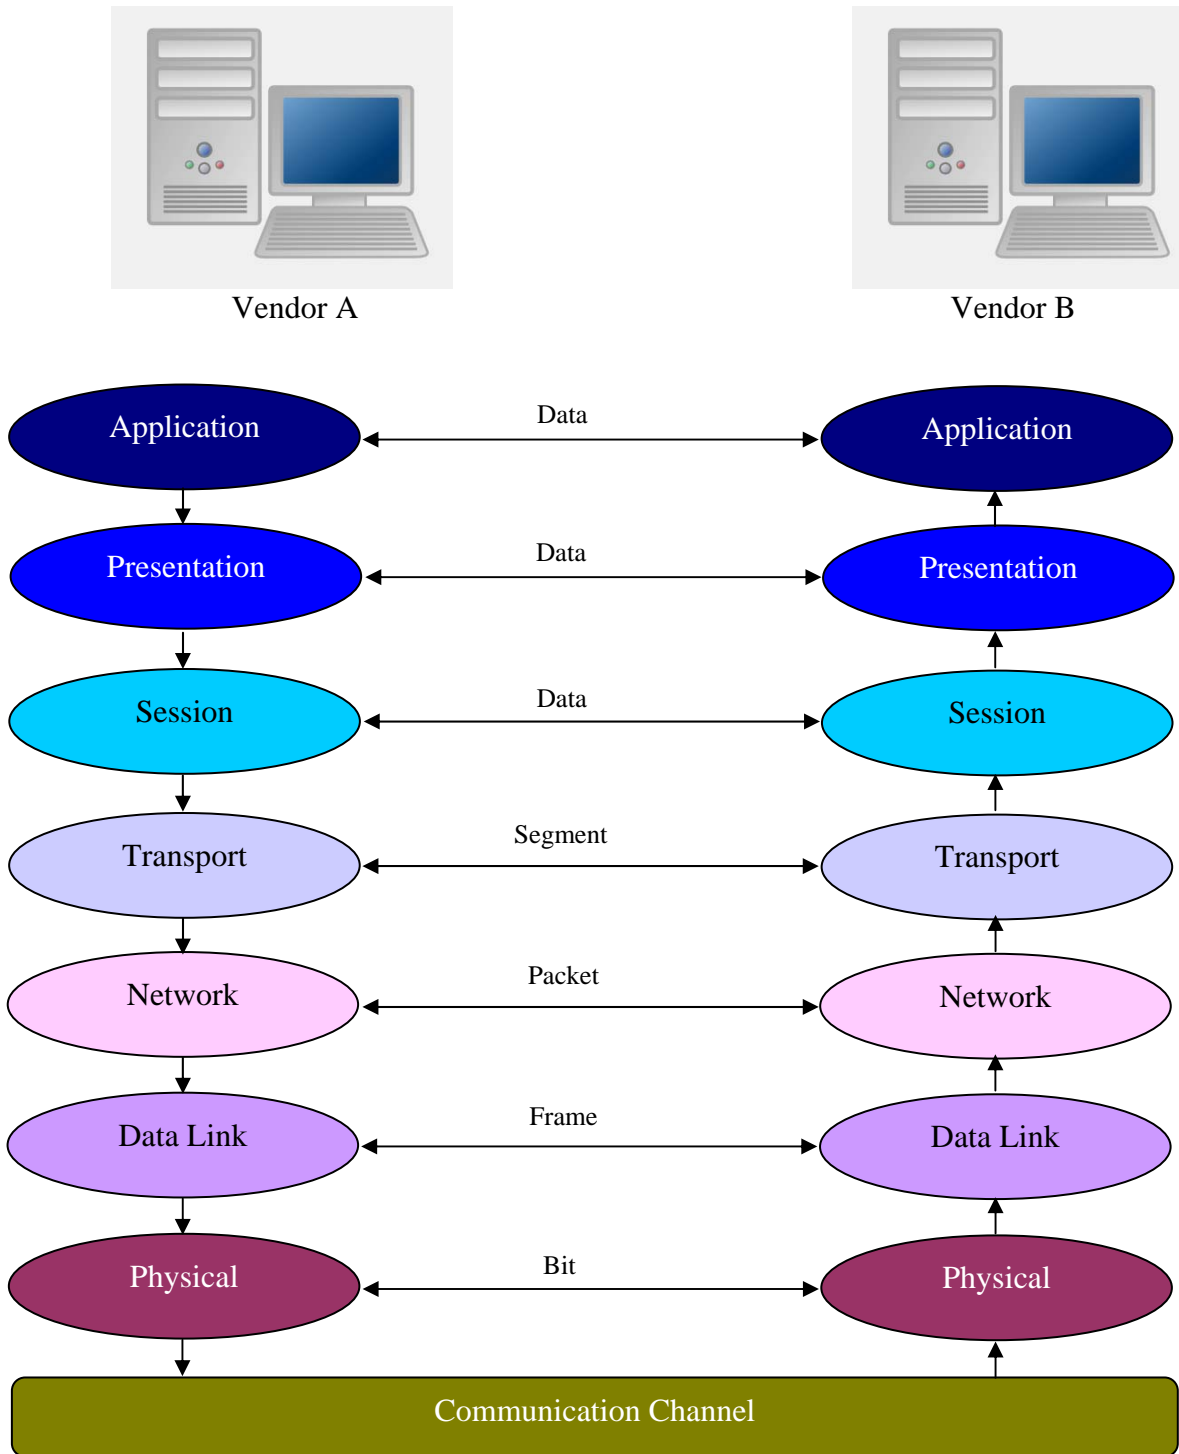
Vendor A

Vendor B

Application

Data

Application

Presentation

Data

Presentation

Session

Data

Session

Transport

Segment

Transport

Network

Packet

Network

Data Link

Frame

Data Link

Physical

Bit

Physical

Communication Channel